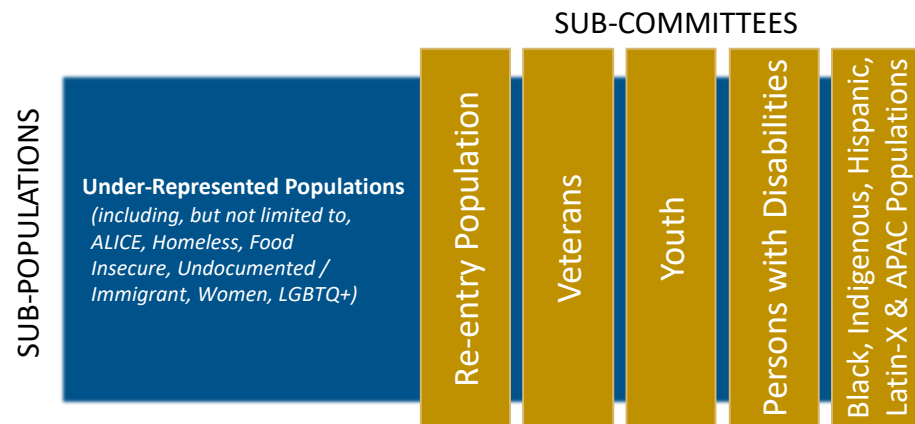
SUB-COMMITTEES

SUB-POPULATIONS

**Under-Represented Populations** *(including, but not limited to, ALICE, Homeless, Food Insecure, Undocumented / Immigrant, Women, LGBTQ+)*

Re-entry Population

Veterans

Youth

Persons with Disabilities

Black, Indigenous, Hispanic, Latin-X & APAC Populations